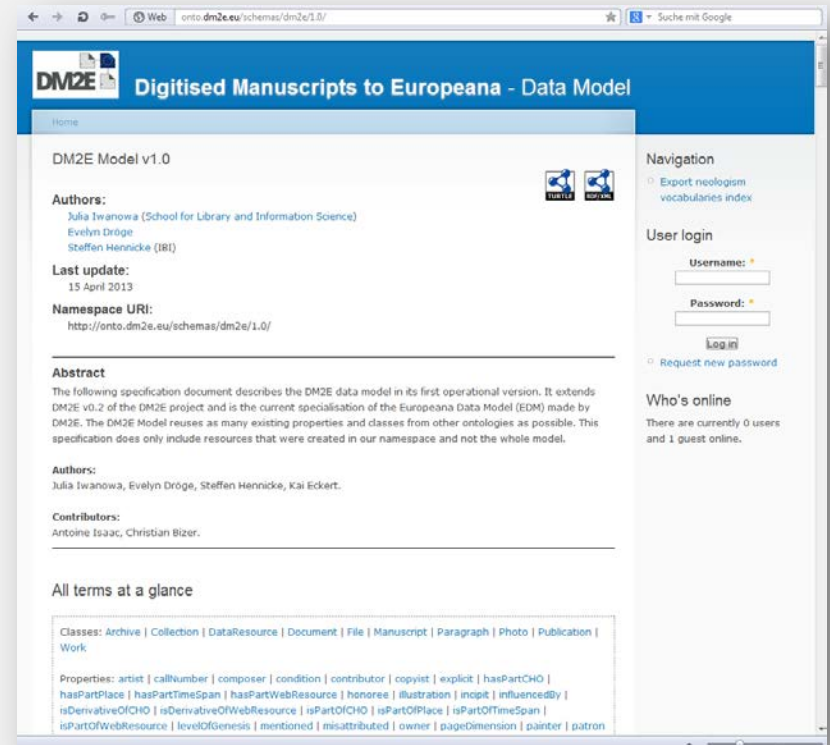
Web onto.dm2e.eu/schemas/dm2e/1.0/

Suche mit Google

DM2E

Digitised Manuscripts to Europeana - Data Model

Home

DM2E Model v1.0

TURTLE RDF/XML

Authors:
Julia Iwanowa (School for Library and Information Science)
Evelyn Dröge
Steffen Hennicke (IBI)

Last update:
15 April 2013

Namespace URI:
http://onto.dm2e.eu/schemas/dm2e/1.0/

Abstract
The following specification document describes the DM2E data model in its first operational version. It extends DM2E v0.2 of the DM2E project and is the current specialisation of the Europeana Data Model (EDM) made by DM2E. The DM2E Model reuses as many existing properties and classes from other ontologies as possible. This specification does only include resources that were created in our namespace and not the whole model.

Authors:
Julia Iwanowa, Evelyn Dröge, Steffen Hennicke, Kai Eckert.

Contributors:
Antoine Isaac, Christian Bizer.

All terms at a glance

Classes: Archive | Collection | DataResource | Document | File | Manuscript | Paragraph | Photo | Publication | Work

Properties: artist | callNumber | composer | condition | contributor | copyist | explicit | hasPartCHO | hasPartPlace | hasPartTimeSpan | hasPartWebResource | honoree | illustration | incipit | influencedBy | isDerivativeOfCHO | isDerivativeOfWebResource | isPartOfCHO | isPartOfPlace | isPartOfTimeSpan | isPartOfWebResource | levelOfGenesis | mentioned | misattributed | owner | pageDimension | painter | patron

Navigation
Export neologism vocabularies index

User login
Username: *
Password: *
Log in
Request new password

Who's online
There are currently 0 users and 1 guest online.